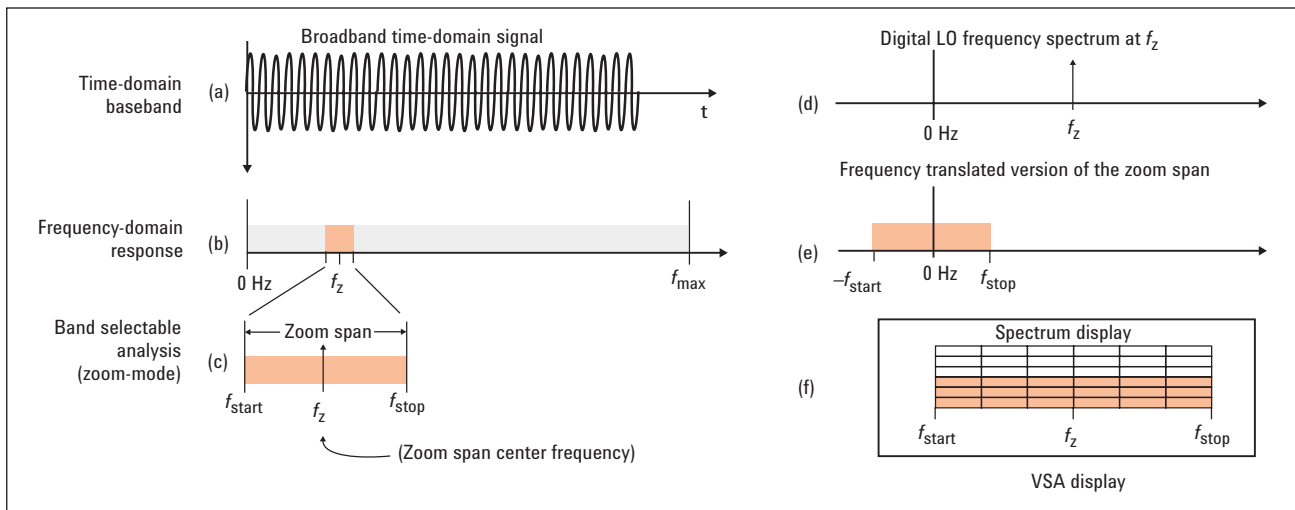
Time-domain baseband

(a)

Broadband time-domain signal

t

Frequency-domain response

(b)

0 Hz

$f_z$

$f_{max}$

Band selectable analysis (zoom-mode)

(c)

Zoom span

$f_{start}$

$f_z$

$f_{stop}$

(Zoom span center frequency)

(d)

Digital LO frequency spectrum at $f_z$

0 Hz

$f_z$

Frequency translated version of the zoom span

(e)

$-f_{start}$

0 Hz

$f_{stop}$

(f)

Spectrum display

$f_{start}$

$f_z$

$f_{stop}$

VSA display